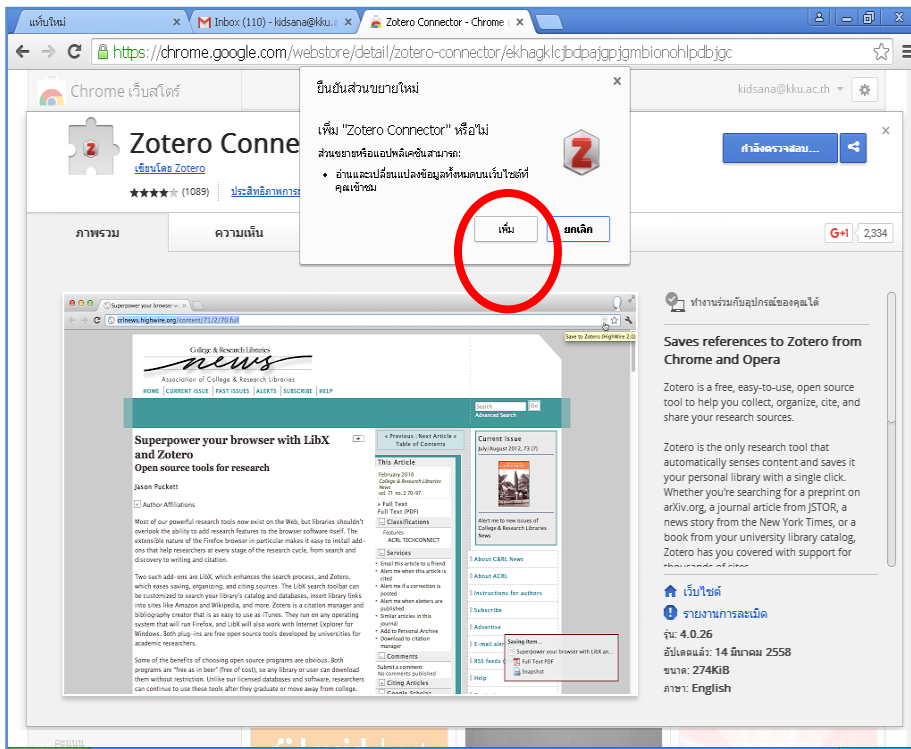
แท็บใหม่ ×
Inbox (110) - kidsana@kku.a ×
Zotero Connector - Chrome ×

https://chrome.google.com/webstore/detail/zotero-connector/ekhagklcjbdpajgpjgmbionohlpdbjgc

Chrome เว็บสโตร์

kidsana@kku.ac.th

Zotero Conne
เขียนโดย Zotero
★★★★★ (1089) ประสิทธิภาพการ

กำลังตรวจสอบ...

ยืนยันส่วนขยายใหม่ ×
เพิ่ม "Zotero Connector" หรือไม่
ส่วนขยายหรือแอปพลิเคชันสามารถ:
• อ่านและเปลี่ยนแปลงข้อมูลทั้งหมดบนเว็บไซต์ที่คุณเข้าชม
เพิ่ม ยกเลิก

ภาพรวม ความเห็น
G+1 2,334

Superpower your browser wi ×
crlnews.highwire.org/content/71/2/70.full
Save to Zotero (HighWire 2.0)
College & Research Libraries
news
Association of College & Research Libraries
HOME | CURRENT ISSUE | PAST ISSUES | ALERTS | SUBSCRIBE | HELP
Search Go
Advanced Search

Superpower your browser with LibX and Zotero
Open source tools for research
Jason Puckett
+ Author Affiliations
Most of our powerful research tools now exist on the Web, but libraries shouldn't overlook the ability to add research features to the browser software itself. The extensible nature of the Firefox browser in particular makes it easy to install add-ons that help researchers at every stage of the research cycle, from search and discovery to writing and citation.
Two such add-ons are LibX, which enhances the search process, and Zotero, which eases saving, organizing, and citing sources. The LibX search toolbar can be customized to search your library's catalog and databases, insert library links into sites like Amazon and Wikipedia, and more. Zotero is a citation manager and bibliography creator that is as easy to use as iTunes. They run on any operating system that will run Firefox, and LibX will also work with Internet Explorer for Windows. Both plug-ins are free open source tools developed by universities for academic researchers.
Some of the benefits of choosing open source programs are obvious. Both programs are "free as in beer" (free of cost), so any library or user can download them without restriction. Unlike our licensed databases and software, researchers can continue to use these tools after they graduate or move away from college.

« Previous | Next Article »
Table of Contents
This Article
February 2010
College & Research Libraries News
vol. 71 no. 2 70-97
» Full Text
Full Text (PDF)
Classifications
Features
ACRL TECHCONNECT
Services
Email this article to a friend
Alert me when this article is cited
Alert me if a correction is posted
Alert me when eletters are published
Similar articles in this journal
Add to Personal Archive
Download to citation manager
Comments
Submit a comment
No comments published
Citing Articles
Google Scholar

Current Issue
July/August 2012, 73 (7)
Alert me to new issues of College & Research Libraries News

About C&RL News
About ACRL
Instructions for authors
Subscribe
Advertise
E-mail aler
RSS feeds
Help

Saving Item...
Superpower your browser with LibX an...
Full Text PDF
Snapshot

ทำงานร่วมกับอุปกรณ์ของคุณได้

Saves references to Zotero from Chrome and Opera

Zotero is a free, easy-to-use, open source tool to help you collect, organize, cite, and share your research sources.

Zotero is the only research tool that automatically senses content and saves it your personal library with a single click. Whether you're searching for a preprint on arXiv.org, a journal article from JSTOR, a news story from the New York Times, or a book from your university library catalog, Zotero has you covered with support for thousands of sites

เว็บไซต์
รายงานการละเมิด
รุ่น: 4.0.26
อัปเดตแล้ว: 14 มีนาคม 2558
ขนาด: 274KiB
ภาษา: English